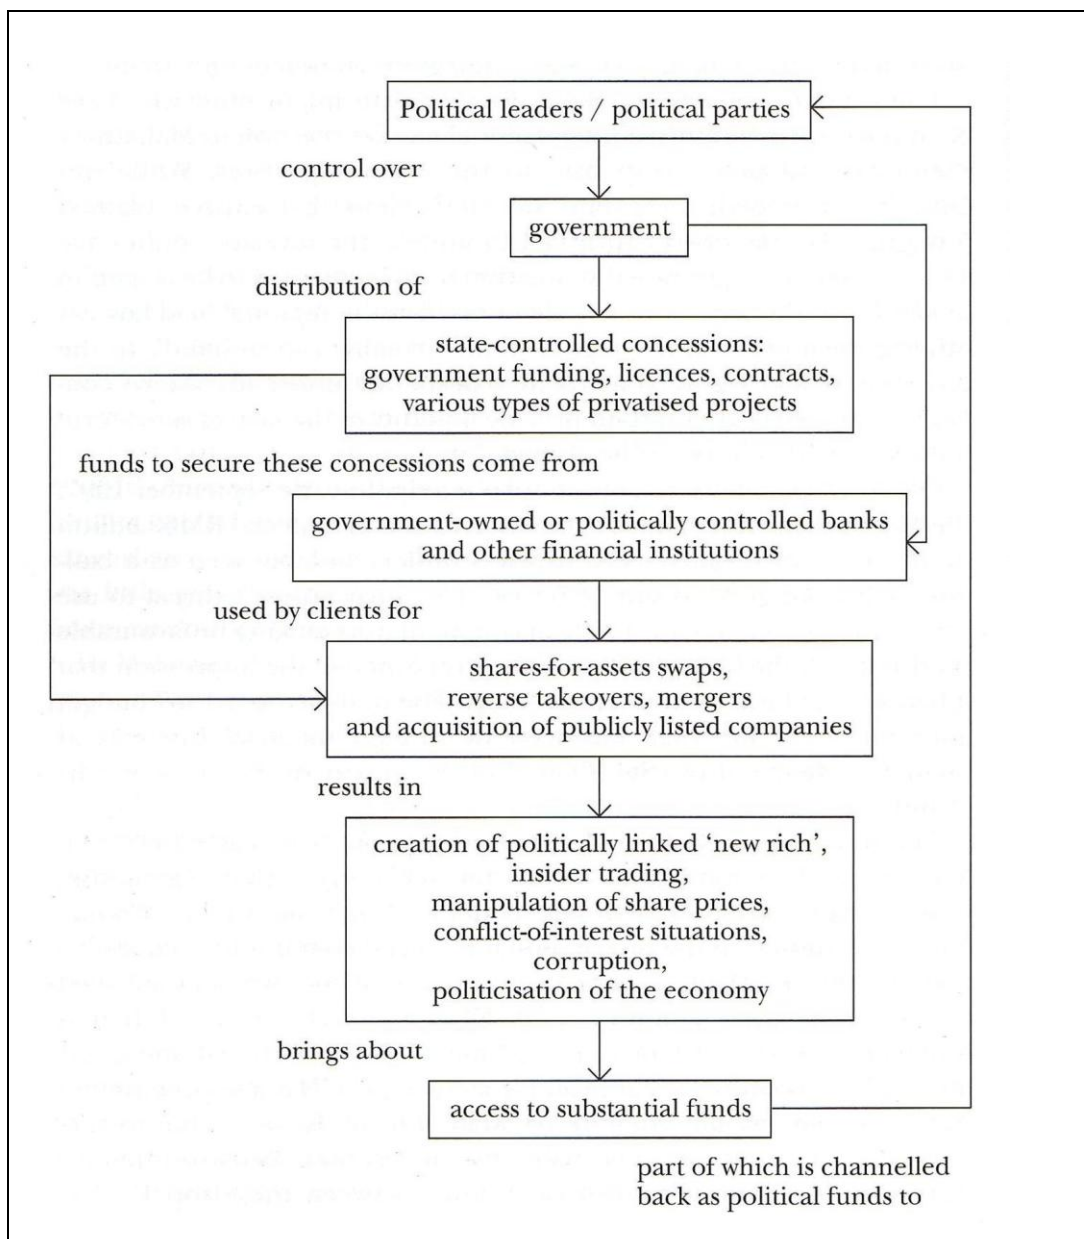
Political leaders / political parties

control over

government

distribution of

state-controlled concessions: government funding, licences, contracts, various types of privatised projects

funds to secure these concessions come from

government-owned or politically controlled banks and other financial institutions

used by clients for

shares-for-assets swaps, reverse takeovers, mergers and acquisition of publicly listed companies

results in

creation of politically linked 'new rich', insider trading, manipulation of share prices, conflict-of-interest situations, corruption, politicisation of the economy

brings about

access to substantial funds

part of which is channelled back as political funds to